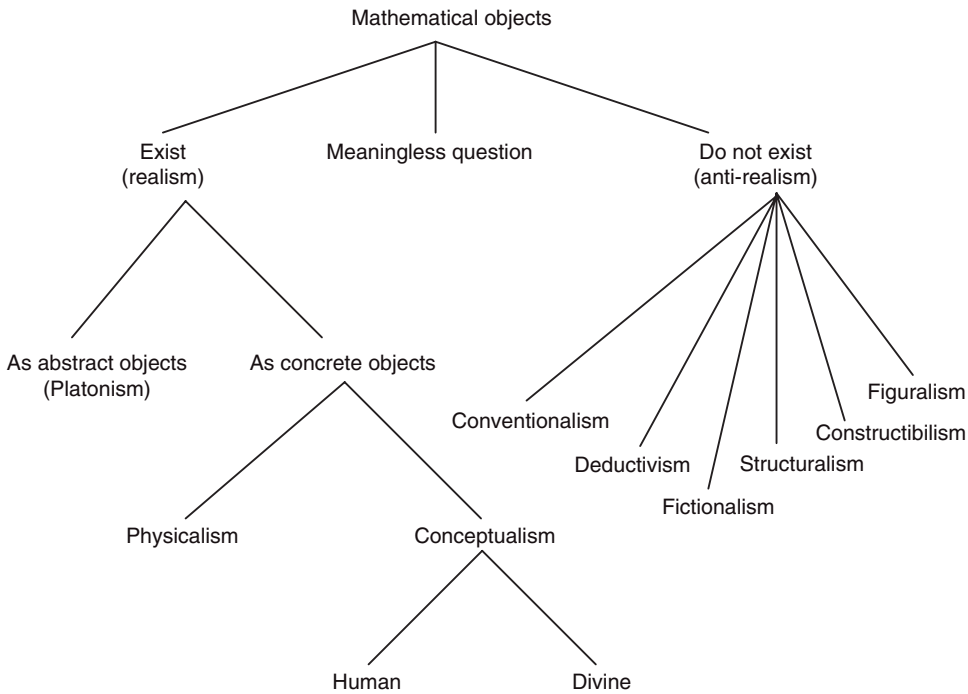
Mathematical objects

Exist (realism)

Meaningless question

Do not exist (anti-realism)

As abstract objects (Platonism)

As concrete objects

Physicalism

Conceptualism

Human

Divine

Conventionalism

Deductivism

Fictionalism

Structuralism

Constructibilism

Figuralism